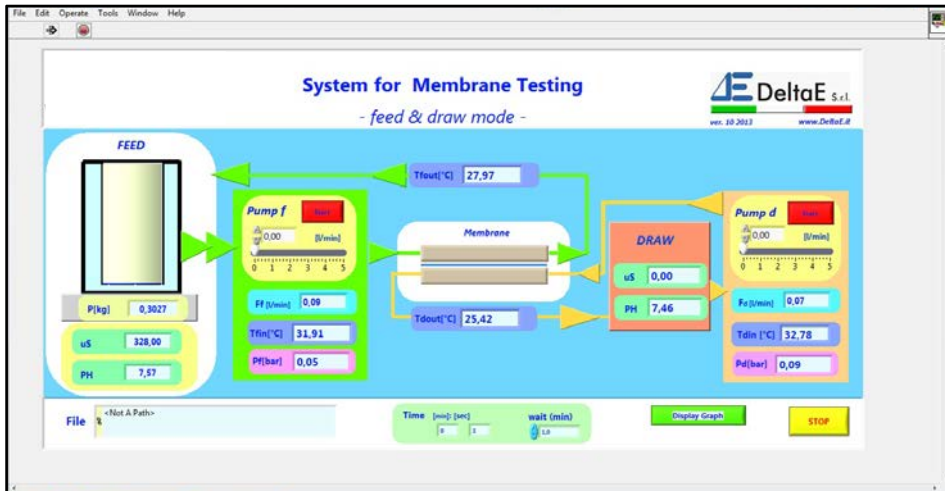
File Edit Operate Tools Window Help

System for Membrane Testing

- feed & draw mode -

DeltaE s.r.l.

ver. 10 2013 www.DeltaE.it

FEED

Tfout[°C] 27,97

Pump f

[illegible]

0,00 [l/min]

0 1 2 3 4 5

Membrane

DRAW

Pump d

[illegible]

0,00 [l/min]

0 1 2 3 4 5

P[kg] 0,3027

Ff [l/min] 0,09

uS 0,00

PH 7,46

Fd [l/min] 0,07

uS 328,00

PH 7,57

Tfin[°C] 31,91

Tdout[°C] 25,42

Tdin [°C] 32,78

Pf[bar] 0,05

Pd[bar] 0,09

File <Not A Path>

Time [min]: [sec]

0 3

wait (min)

1,0

Display Graph

STOP